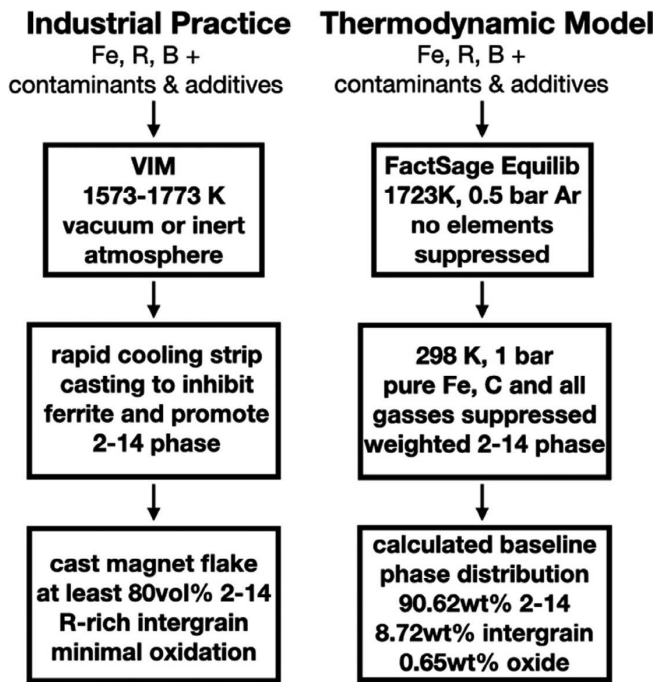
Industrial Practice
Fe, R, B + contaminants & additives

VIM
1573-1773 K
vacuum or inert atmosphere

rapid cooling strip casting to inhibit ferrite and promote 2-14 phase

cast magnet flake
at least 80vol% 2-14
R-rich intergrain
minimal oxidation

Thermodynamic Model
Fe, R, B + contaminants & additives

FactSage Equilib
1723K, 0.5 bar Ar
no elements suppressed

298 K, 1 bar
pure Fe, C and all gasses suppressed
weighted 2-14 phase

calculated baseline phase distribution
90.62wt% 2-14
8.72wt% intergrain
0.65wt% oxide